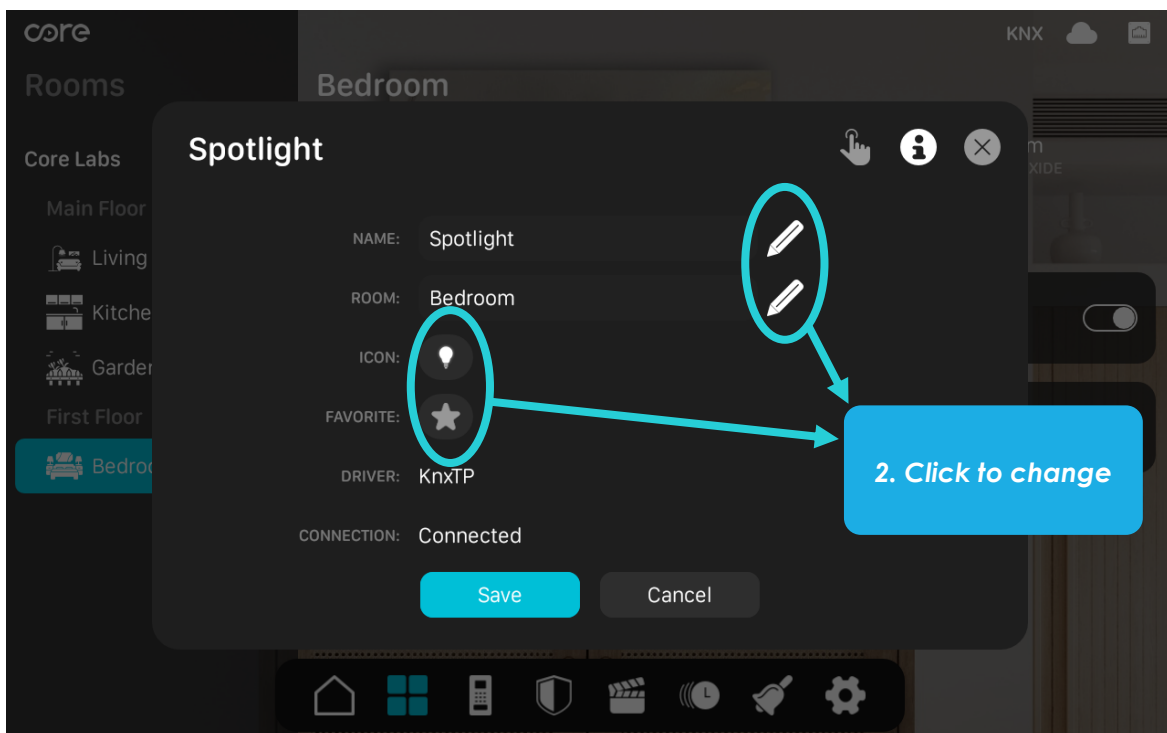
core
Rooms
Core Labs
Main Floor
Living
Kitche
Garden
First Floor
Bedroo
Bedroom
KNX
m
XIDE

Spotlight
NAME: Spotlight
ROOM: Bedroom
ICON:
FAVORITE:
DRIVER: KnxTP
CONNECTION: Connected
Save
Cancel

2. Click to change